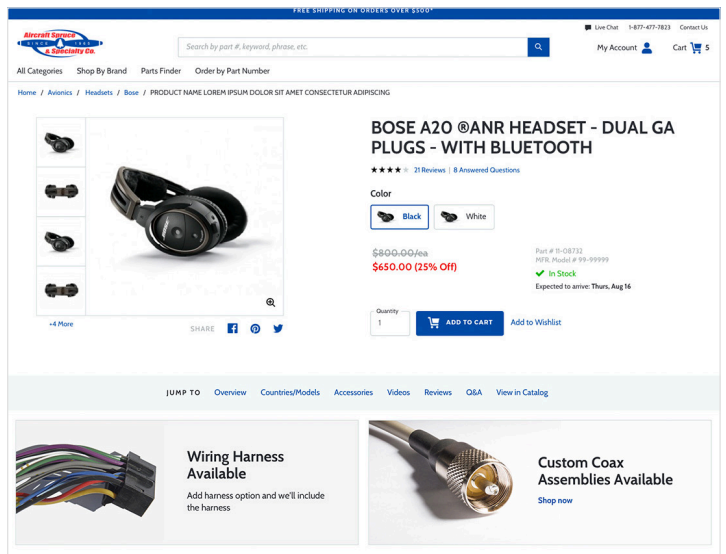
FREE SHIPPING ON ORDERS OVER $500*

Live Chat 1-877-477-7823 Contact Us

Aircraft Spruce & Specialty Co. SINCE 1965

Search by part #, keyword, phrase, etc.

My Account

Cart 5

All Categories Shop By Brand Parts Finder Order by Part Number

Home / Avionics / Headsets / Bose / PRODUCT NAME LOREM IPSUM DOLOR SIT AMET CONSECTETUR ADIPISCING

+4 More

SHARE

BOSE A20 ®ANR HEADSET - DUAL GA PLUGS - WITH BLUETOOTH

21 Reviews | 8 Answered Questions

Color

Black White

$800.00/ea
$650.00 (25% Off)

Part # 11-08732
MFR. Model # 99-99999

In Stock

Expected to arrive: Thurs, Aug 16

Quantity
1

ADD TO CART

Add to Wishlist

JUMP TO Overview Countries/Models Accessories Videos Reviews Q&A View in Catalog

Wiring Harness Available

Add harness option and we'll include the harness

Custom Coax Assemblies Available

Shop now